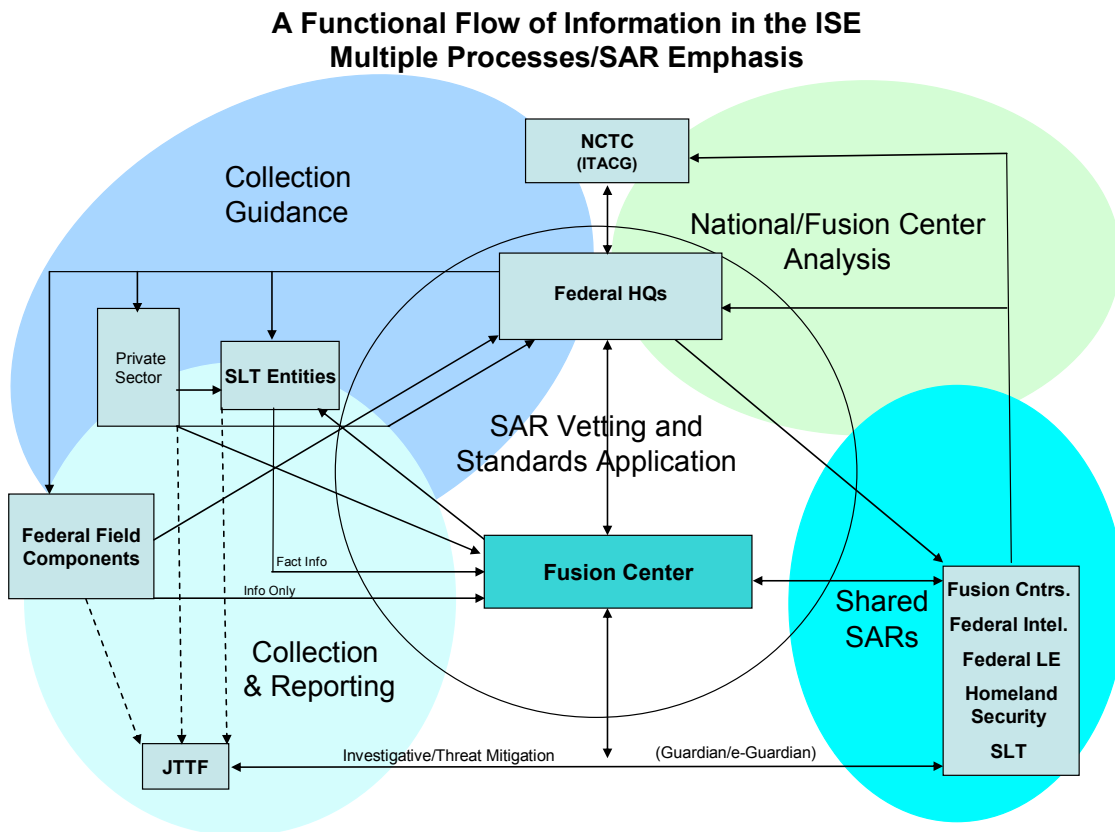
A Functional Flow of Information in the ISE
Multiple Processes/SAR Emphasis

NCTC
(ITACG)

Collection Guidance

National/Fusion Center Analysis

Federal HQs

Private Sector

SLT Entities

SAR Vetting and Standards Application

Federal Field Components

Fact Info

Info Only

Fusion Center

Shared SARs

Fusion Cntrs.
Federal Intel.
Federal LE
Homeland Security
SLT

Collection & Reporting

JTTF

Investigative/Threat Mitigation

(Guardian/e-Guardian)